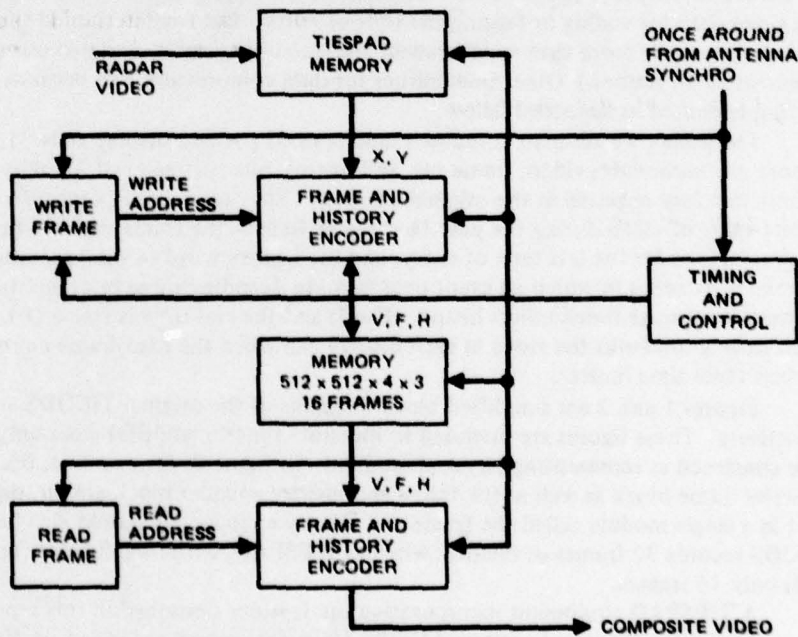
RADAR VIDEO

TIESPAD MEMORY

ONCE AROUND FROM ANTENNA SYNCHRO

X, Y

WRITE FRAME

WRITE ADDRESS

FRAME AND HISTORY ENCODER

TIMING AND CONTROL

V, F, H

MEMORY $512 \times 512 \times 4 \times 3$ 16 FRAMES

V, F, H

READ FRAME

READ ADDRESS

FRAME AND HISTORY ENCODER

COMPOSITE VIDEO